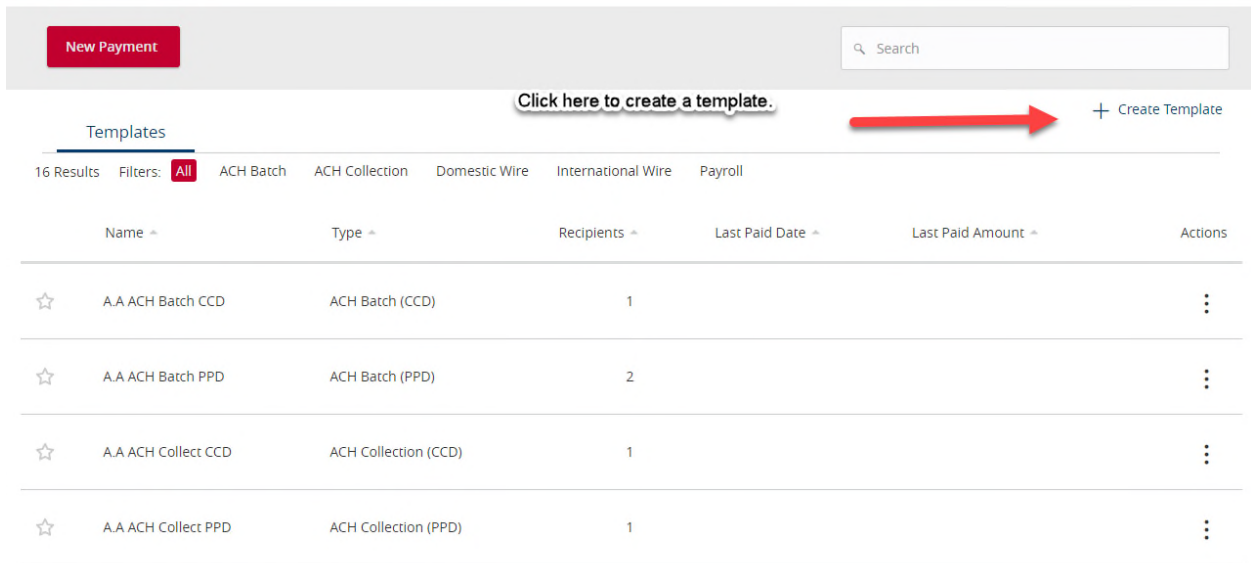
New Payment

Search

Click here to create a template.

+ Create Template

Templates

16 Results Filters: All ACH Batch ACH Collection Domestic Wire International Wire Payroll

| | Name | Type | Recipients | Last Paid Date | Last Paid Amount | Actions |
|---|---|---|---|---|---|---|
| ☆ | A.A ACH Batch CCD | ACH Batch (CCD) | 1 | | | ⋮ |
| ☆ | A.A ACH Batch PPD | ACH Batch (PPD) | 2 | | | ⋮ |
| ☆ | A.A ACH Collect CCD | ACH Collection (CCD) | 1 | | | ⋮ |
| ☆ | A.A ACH Collect PPD | ACH Collection (PPD) | 1 | | | ⋮ |